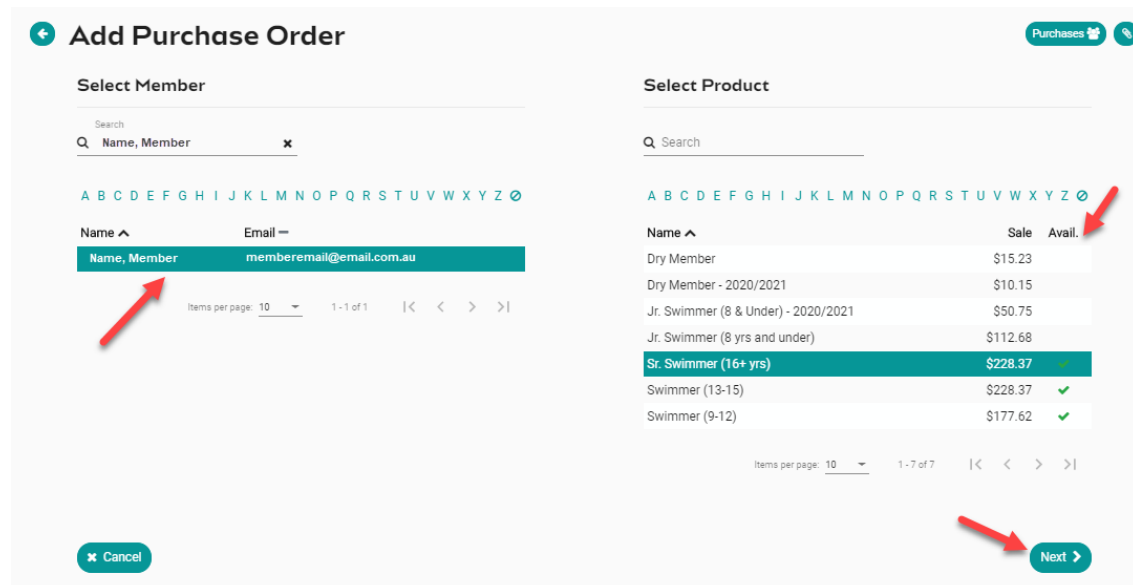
Add Purchase Order

Purchases

Select Member

Search
Name, Member

A B C D E F G H I J K L M N O P Q R S T U V W X Y Z

| Name | Email |
|---|---|
| Name, Member | memberemail@email.com.au |

Items per page: 10   1 - 1 of 1

Select Product

Search

A B C D E F G H I J K L M N O P Q R S T U V W X Y Z

| Name | Sale | Avail. |
|---|---|---|
| Dry Member | $15.23 | |
| Dry Member - 2020/2021 | $10.15 | |
| Jr. Swimmer (8 & Under) - 2020/2021 | $50.75 | |
| Jr. Swimmer (8 yrs and under) | $112.68 | |
| Sr. Swimmer (16+ yrs) | $228.37 | ✔ |
| Swimmer (13-15) | $228.37 | ✔ |
| Swimmer (9-12) | $177.62 | ✔ |

Items per page: 10   1 - 7 of 7

Cancel

Next